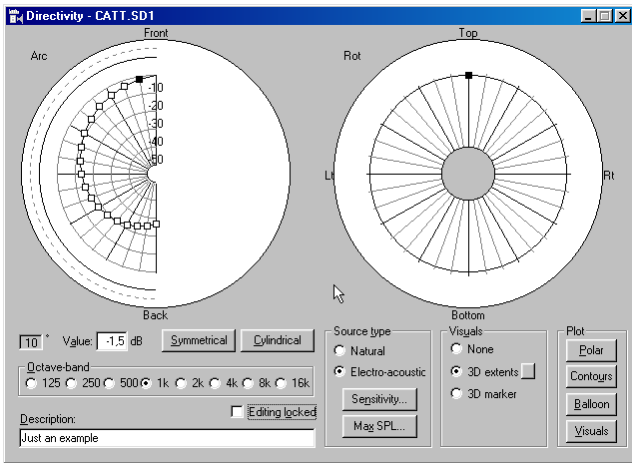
Directivity - CATT.SD1

Front
Arc
-10
-20
-30
-40
-50
Back

Top
Rot
Lt
Rt
Bottom

10 ° Value: -1,5 dB Symmetrical Cylindrical

Octave-band
125 250 500 1k 2k 4k 8k 16k

Editing locked

Description:
Just an example

Source type
Natural
Electro-acoustic
Sensitivity...
Max SPL...

Visuals
None
3D extents
3D marker

Plot
Polar
Contours
Balloon
Visuals